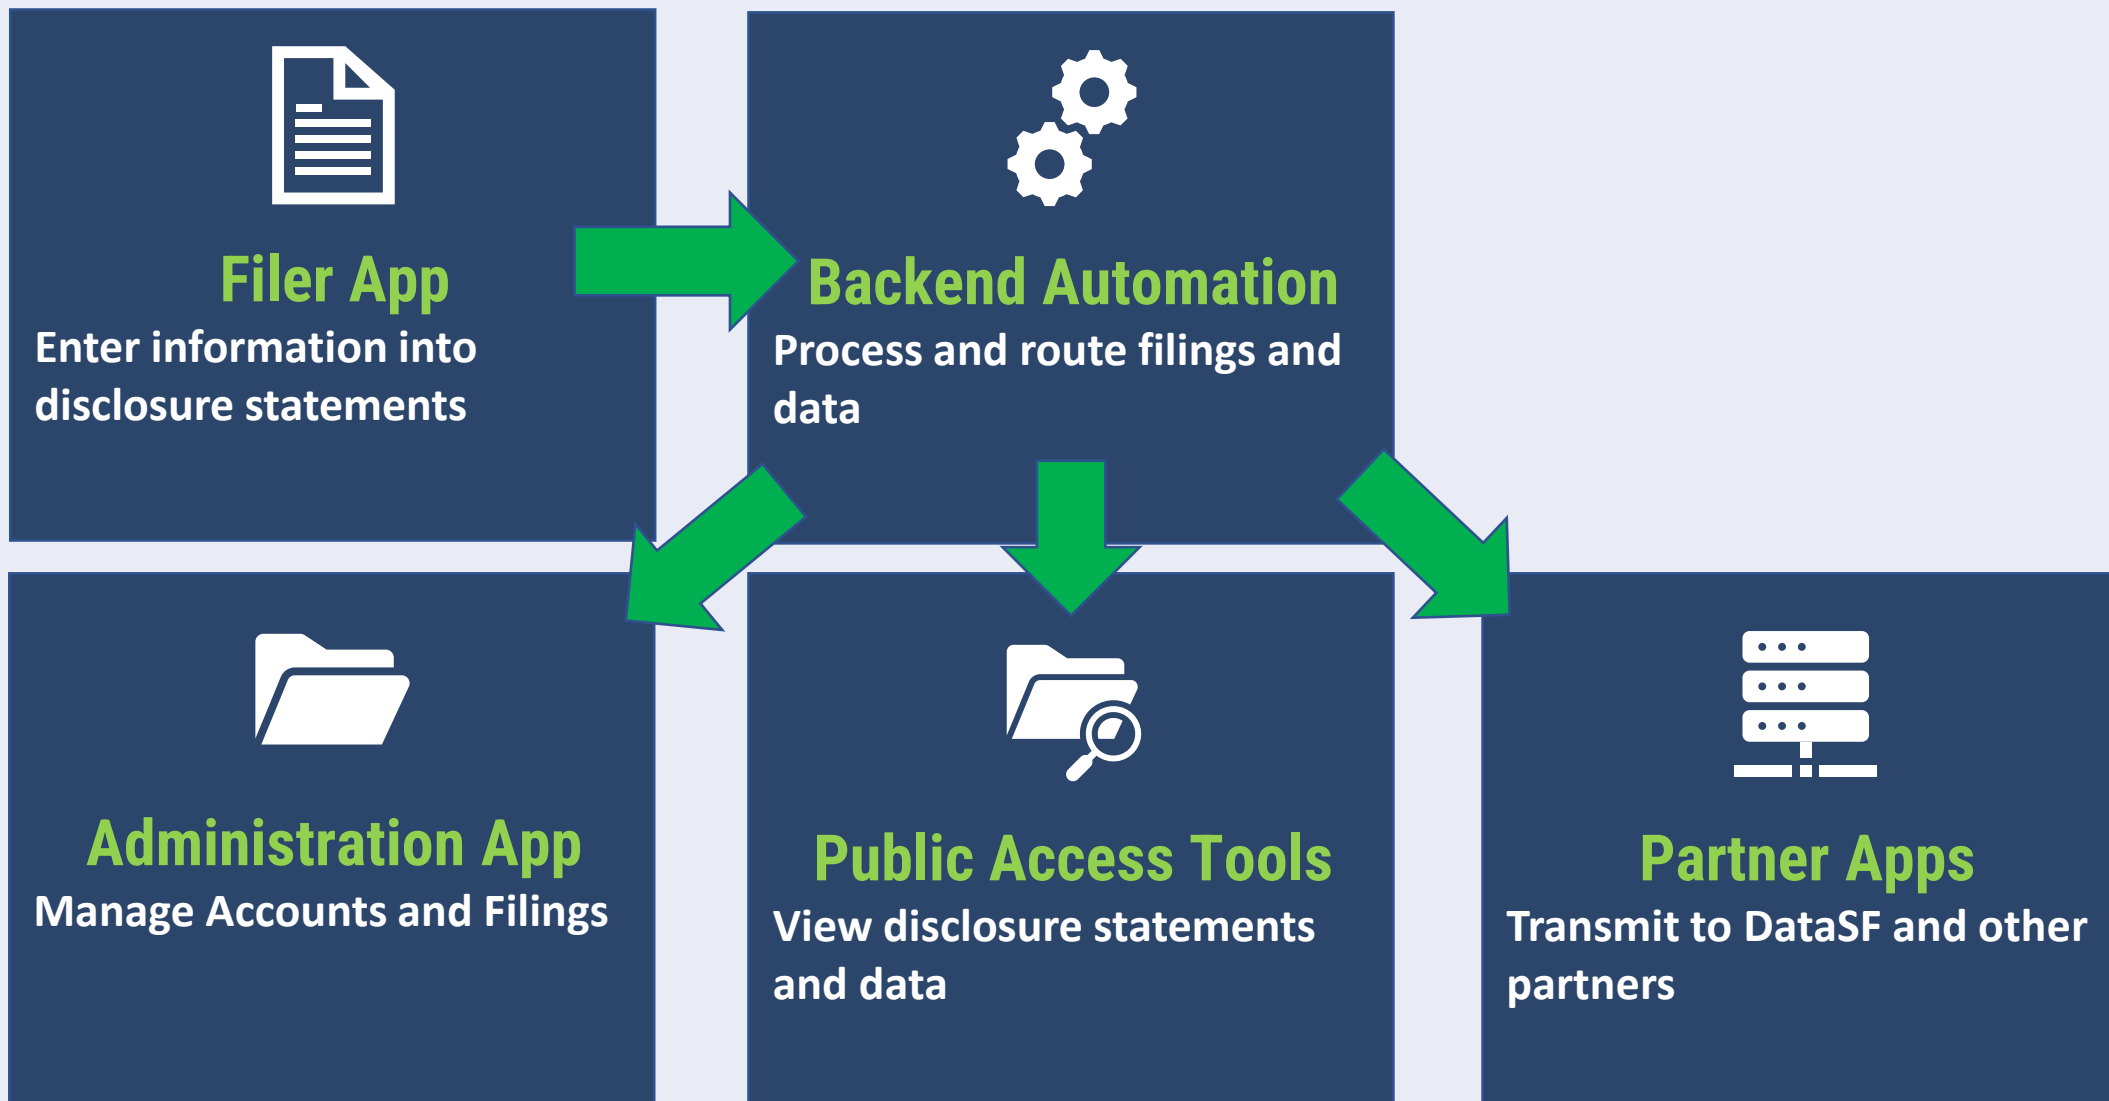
Filer App
Enter information into disclosure statements

Backend Automation
Process and route filings and data

Administration App
Manage Accounts and Filings

Public Access Tools
View disclosure statements and data

Partner Apps
Transmit to DataSF and other partners